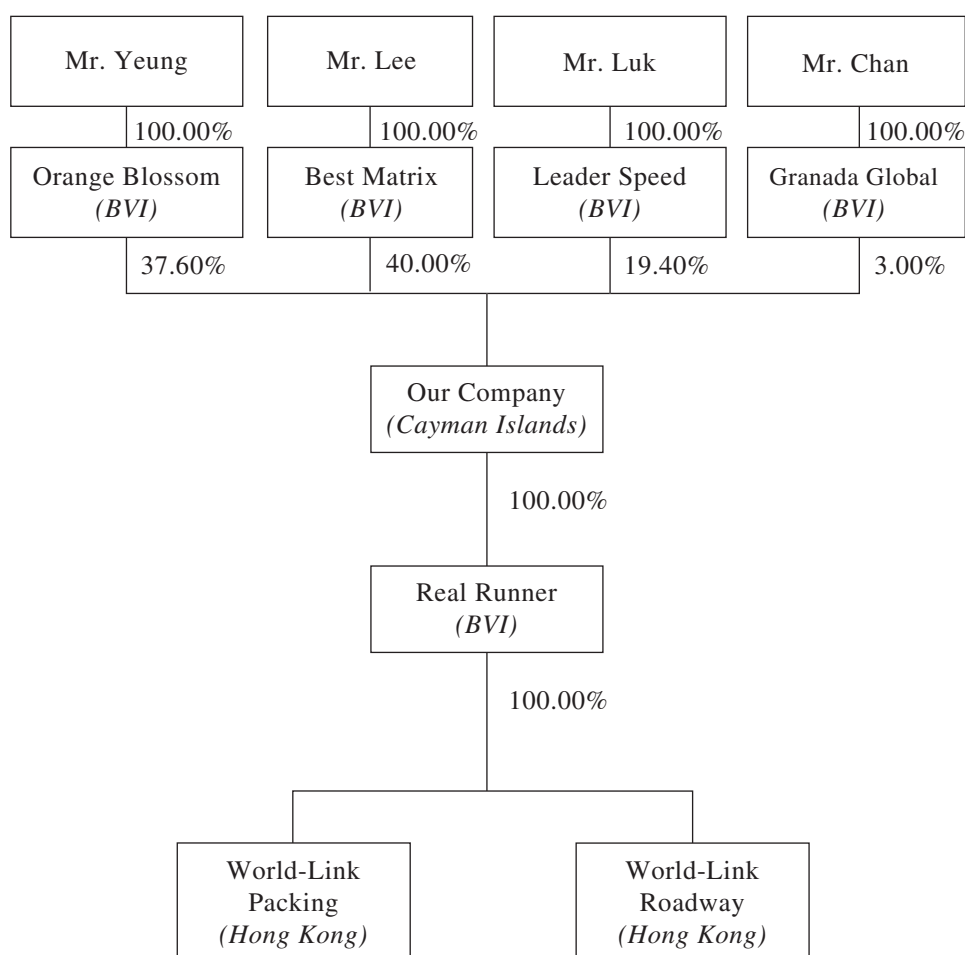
Mr. Yeung

Mr. Lee

Mr. Luk

Mr. Chan

100.00%

100.00%

100.00%

100.00%

Orange Blossom
(BVI)

Best Matrix
(BVI)

Leader Speed
(BVI)

Granada Global
(BVI)

37.60%

40.00%

19.40%

3.00%

Our Company
(Cayman Islands)

100.00%

Real Runner
(BVI)

100.00%

World-Link Packing
(Hong Kong)

World-Link Roadway
(Hong Kong)